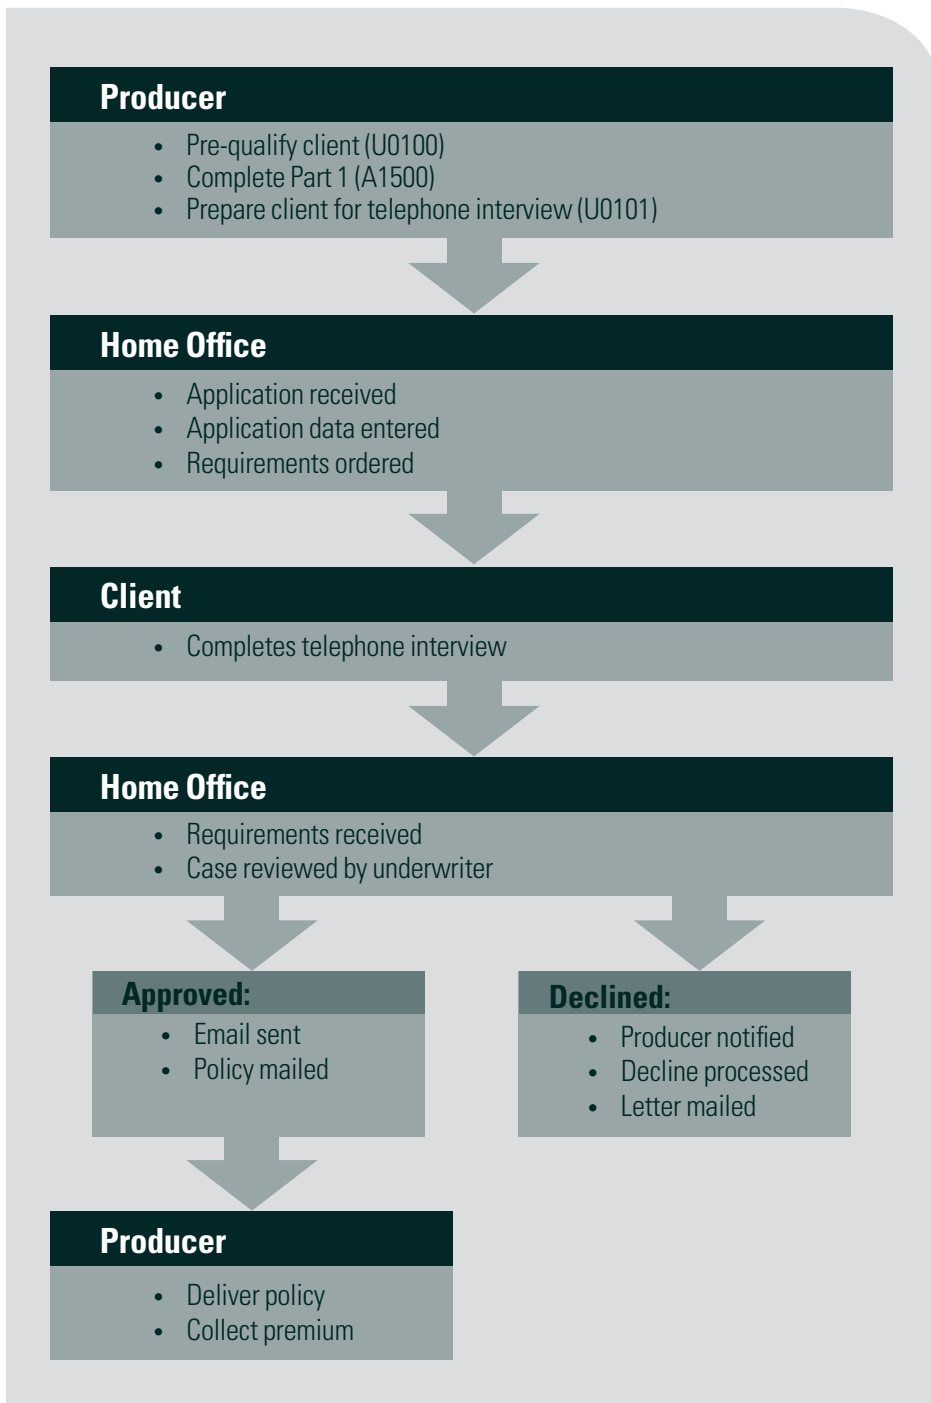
Producer

- Pre-qualify client (U0100)
- Complete Part 1 (A1500)
- Prepare client for telephone interview (U0101)

Home Office

- Application received
- Application data entered
- Requirements ordered

Client

- Completes telephone interview

Home Office

- Requirements received
- Case reviewed by underwriter

Approved:

- Email sent
- Policy mailed

Declined:

- Producer notified
- Decline processed
- Letter mailed

Producer

- Deliver policy
- Collect premium